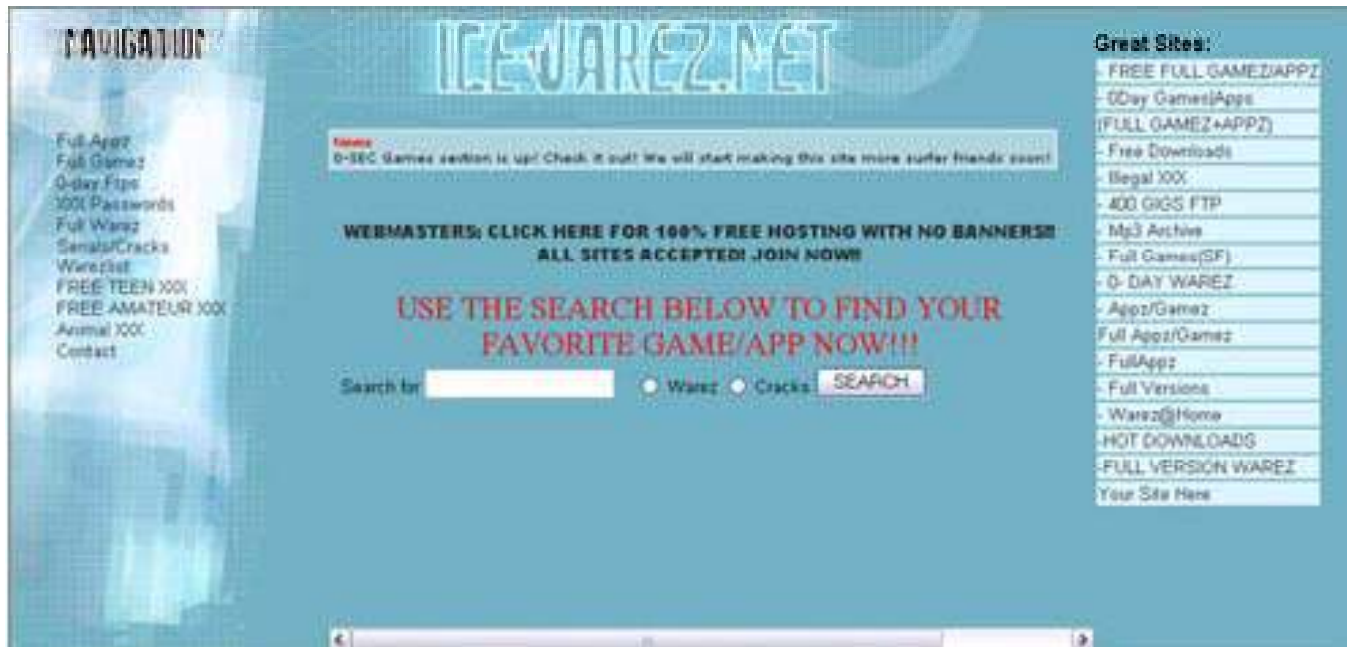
NAVIGATION

Full Appz
Full Gamez
0-day Ftps
XXX Passwords
Full Warez
Serials/Cracks
Warezlist
FREE TEEN XXX
FREE AMATEUR XXX
Animal XXX
Contact

ICE-WAREZ.NET

News:
0-SEC Games section is up! Check it out! We will start making this site more surfer friends soon!

WEBMASTERS: CLICK HERE FOR 100% FREE HOSTING WITH NO BANNERS!! ALL SITES ACCEPTED! JOIN NOW!!

USE THE SEARCH BELOW TO FIND YOUR FAVORITE GAME/APP NOW!!!

Search for
Warez
Cracks
SEARCH

Great Sites:
- FREE FULL GAMEZ/APPZ
- 0Day Games|Apps
(FULL GAMEZ+APPZ)
- Free Downloads
- Illegal XXX
- 400 GIGS FTP
- Mp3 Archive
- Full Games(SF)
- 0- DAY WAREZ
- Appz/Gamez
Full Appz/Gamez
- FullAppz
- Full Versions
- Warez@Home
-HOT DOWNLOADS
-FULL VERSION WAREZ
Your Site Here